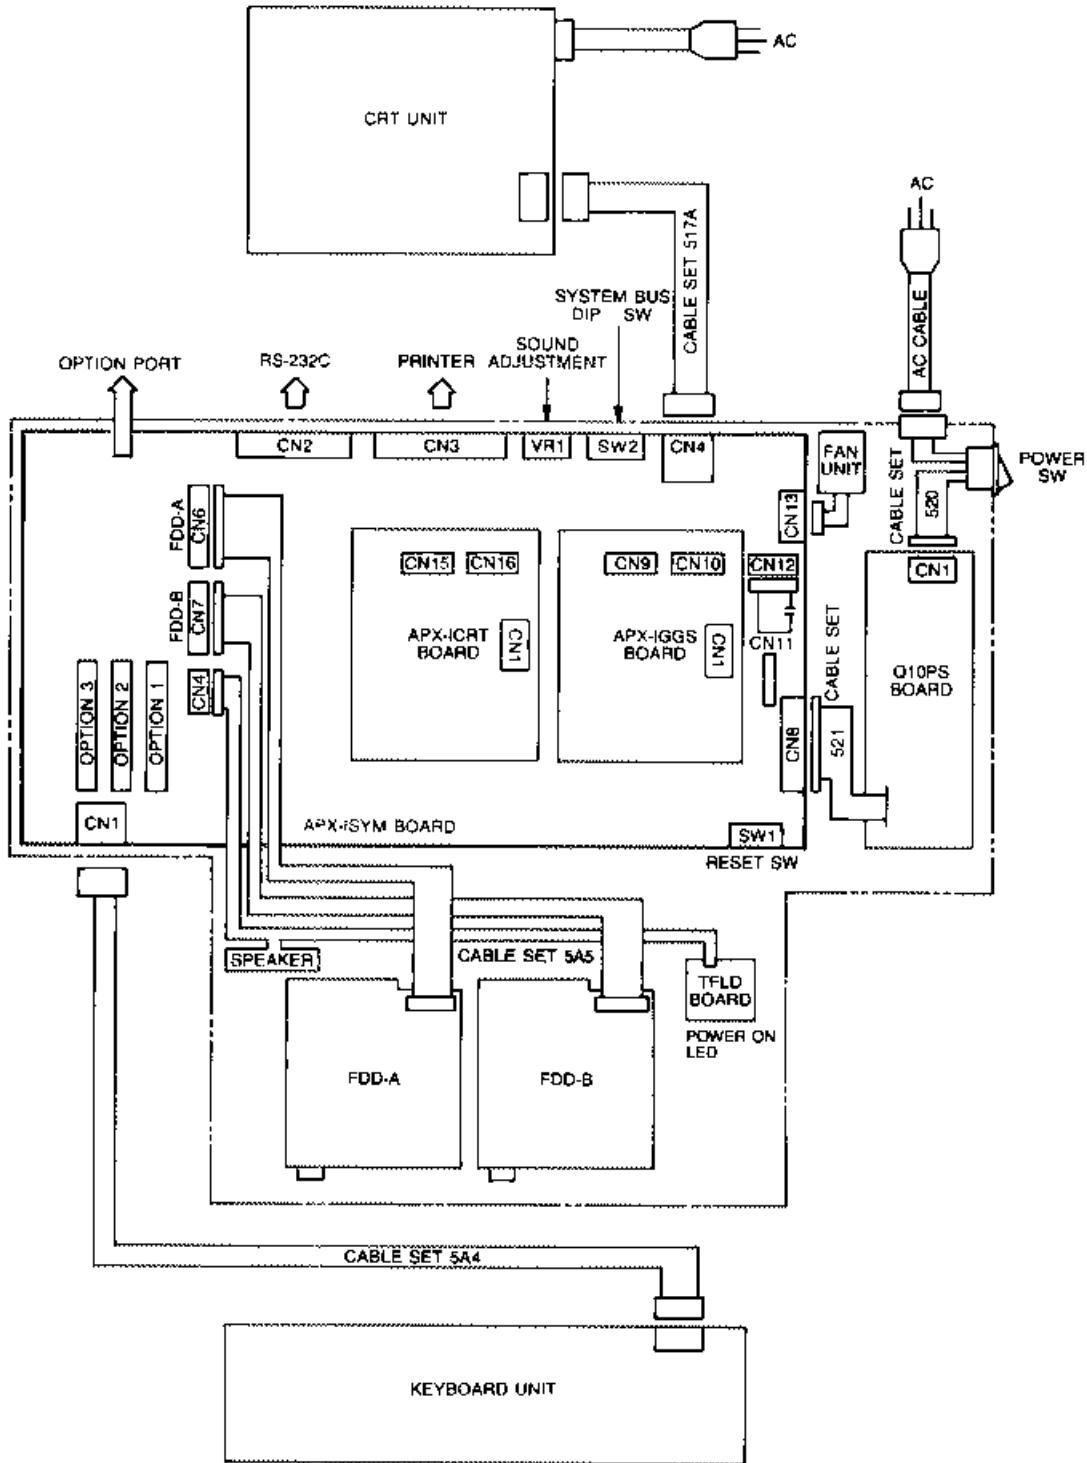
CRT UNIT

AC

AC

CABLE SET 517A

SYSTEM BUS DIP SW

SOUND ADJUSTMENT

OPTION PORT

RS-232C

PRINTER

AC CABLE

CN2

CN3

VR1

SW2

CN4

FAN UNIT

POWER SW

CABLE SET

520

FDD-A

CN6

CN13

CN15

CN16

CN9

CN10

CN12

CN1

FDD-B

CN7

APX-ICRT BOARD

CN1

APX-IGGS BOARD

CN1

CN11

CABLE SET

Q10PS BOARD

CN4

OPTION 3

OPTION 2

OPTION 1

CN8

521

CN1

APX-ISYM BOARD

SW1

RESET SW

SPEAKER

CABLE SET 5A5

TFLD BOARD

POWER ON LED

FDD-A

FDD-B

CABLE SET 5A4

KEYBOARD UNIT